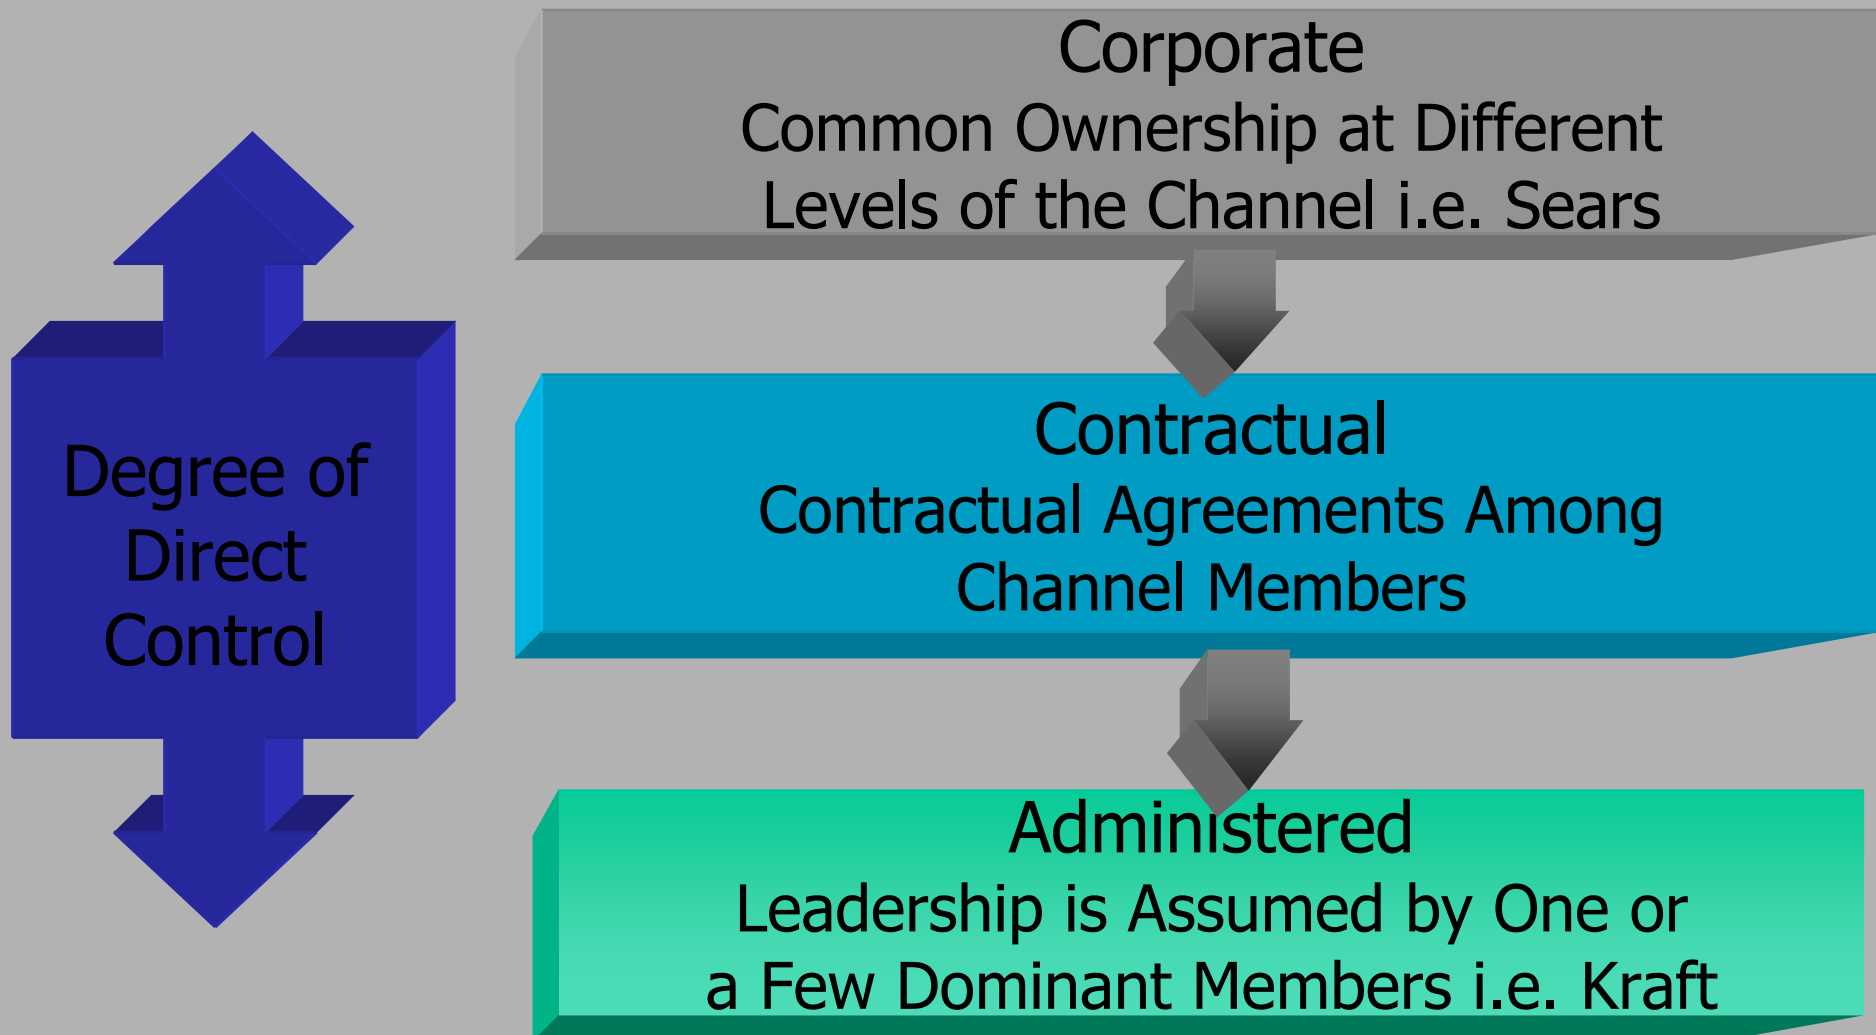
Degree of Direct Control

Corporate
Common Ownership at Different Levels of the Channel i.e. Sears

Contractual
Contractual Agreements Among Channel Members

Administered
Leadership is Assumed by One or a Few Dominant Members i.e. Kraft